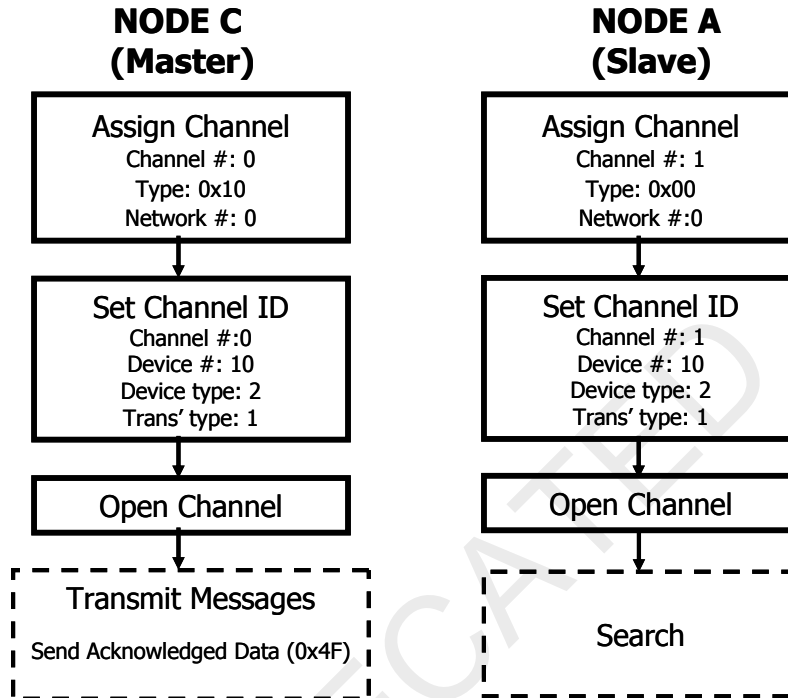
NODE C
(Master)

Assign Channel
Channel #: 0
Type: 0x10
Network #: 0

Set Channel ID
Channel #:0
Device #: 10
Device type: 2
Trans' type: 1

Open Channel

Transmit Messages
Send Acknowledged Data (0x4F)

NODE A
(Slave)

Assign Channel
Channel #: 1
Type: 0x00
Network #:0

Set Channel ID
Channel #: 1
Device #: 10
Device type: 2
Trans' type: 1

Open Channel

Search

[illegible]CATED